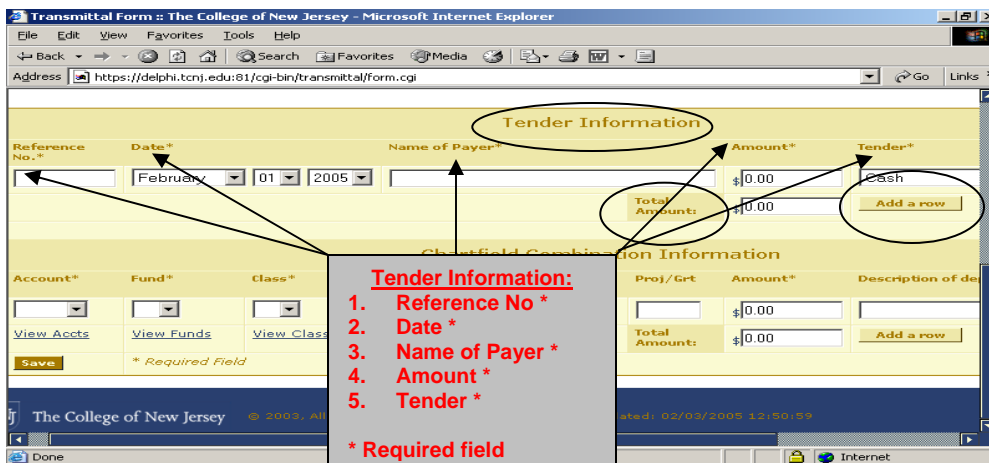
Transmittal Form :: The College of New Jersey - Microsoft Internet Explorer

File Edit View Favorites Tools Help

Back Search Favorites Media

Address https://delphi.tcnj.edu:81/cgi-bin/transmittal/form.cgi Go Links

Tender Information

Reference No.* | Date* | Name of Payer* | Amount* | Tender*

February 01 2005 $0.00 Cash

Total Amount: $0.00 Add a row

Chartfield Combination Information

Account* Fund* Class* Proj/Grt Amount* Description of de

$0.00

View Accts View Funds View Class

Total Amount: $0.00 Add a row

Save * Required Field

The College of New Jersey © 2003, All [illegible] ated: 02/03/2005 12:50:59

Done Internet

Tender Information:
1. Reference No *
2. Date *
3. Name of Payer *
4. Amount *
5. Tender *

* Required field